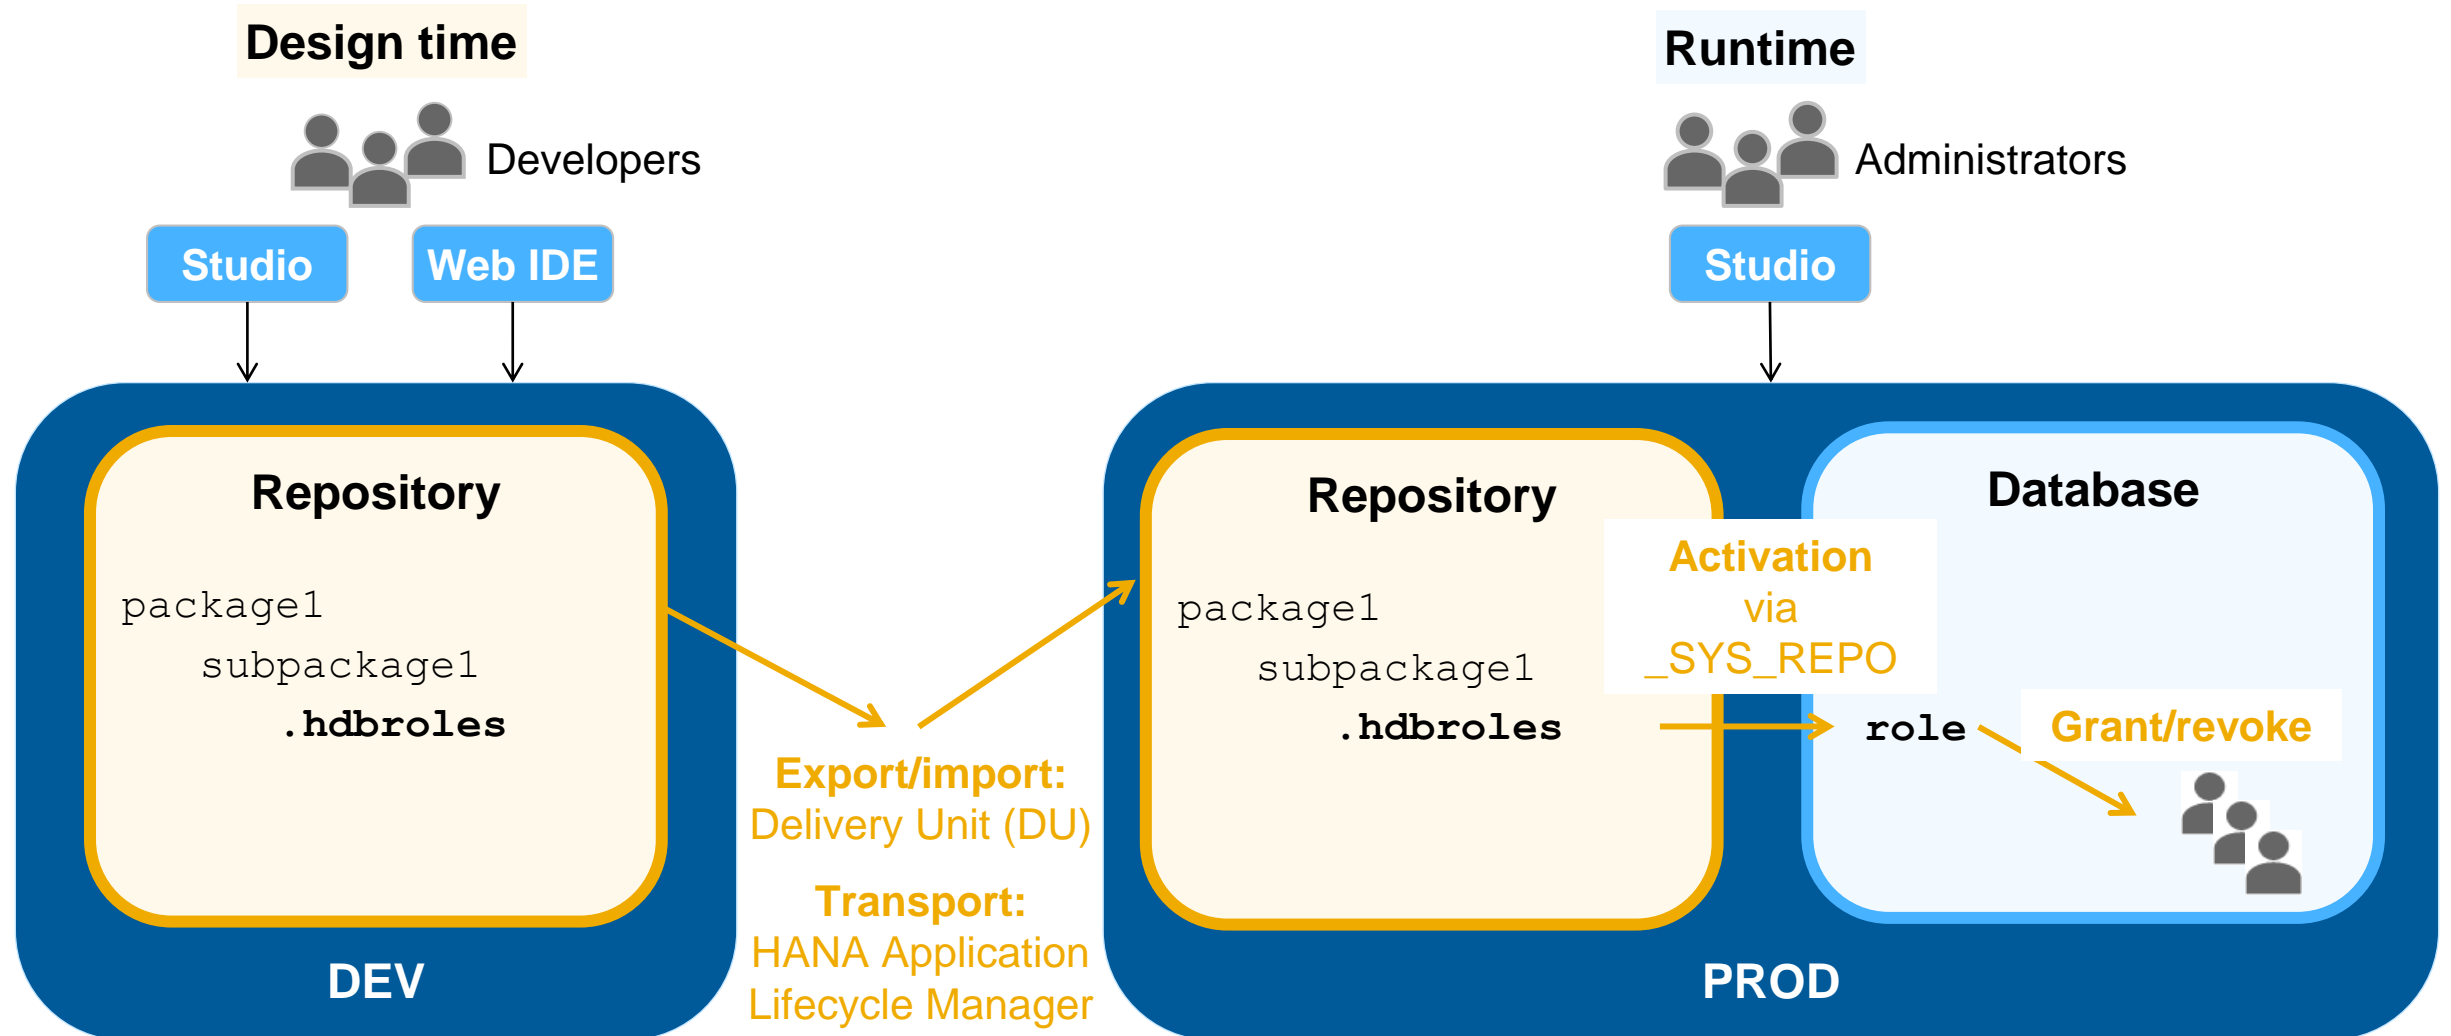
Design time

Developers

Studio

Web IDE

Repository

package1

subpackage1

.hdbroles

DEV

Export/import:
Delivery Unit (DU)

Transport:
HANA Application Lifecycle Manager

Runtime

Administrators

Studio

Repository

package1

subpackage1

.hdbroles

Activation via _SYS_REPO

Database

role

Grant/revoke

PROD